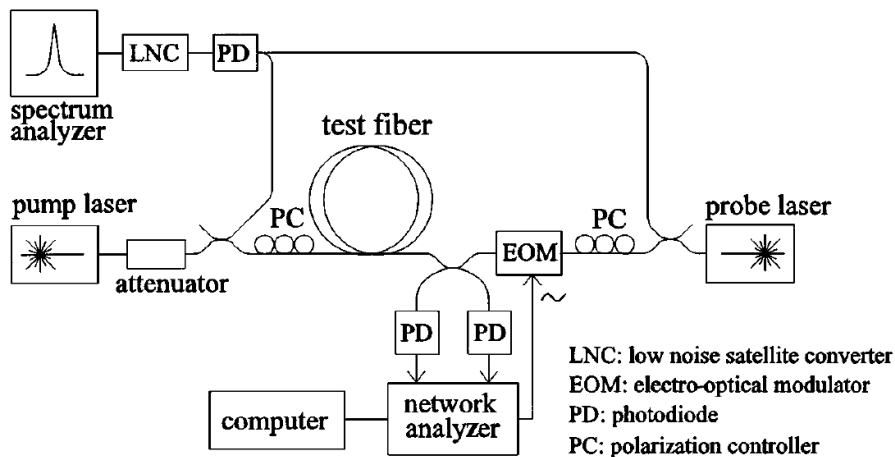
LNC
PD
spectrum analyzer
test fiber
pump laser
PC
attenuator
EOM
PC
probe laser
~
PD
PD
computer
network analyzer
LNC: low noise satellite converter
EOM: electro-optical modulator
PD: photodiode
PC: polarization controller